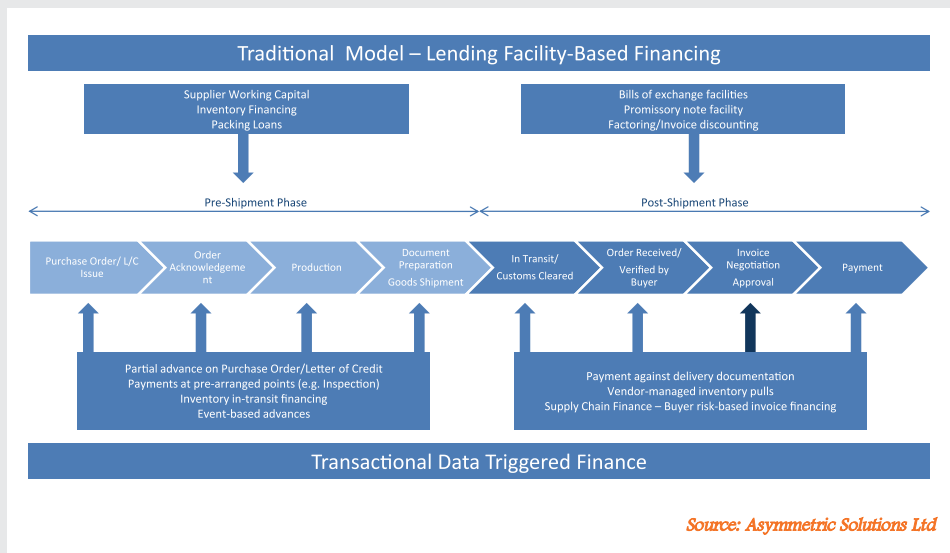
Traditional Model – Lending Facility-Based Financing

Supplier Working Capital
Inventory Financing
Packing Loans

Bills of exchange facilities
Promissory note facility
Factoring/Invoice discounting

Pre-Shipment Phase

Post-Shipment Phase

Purchase Order/ L/C Issue

Order Acknowledgement

Production

Document Preparation
Goods Shipment

In Transit/ Customs Cleared

Order Received/ Verified by Buyer

Invoice Negotiation
Approval

Payment

Partial advance on Purchase Order/Letter of Credit
Payments at pre-arranged points (e.g. Inspection)
Inventory in-transit financing
Event-based advances

Payment against delivery documentation
Vendor-managed inventory pulls
Supply Chain Finance – Buyer risk-based invoice financing

Transactional Data Triggered Finance

Source: Asymmetric Solutions Ltd